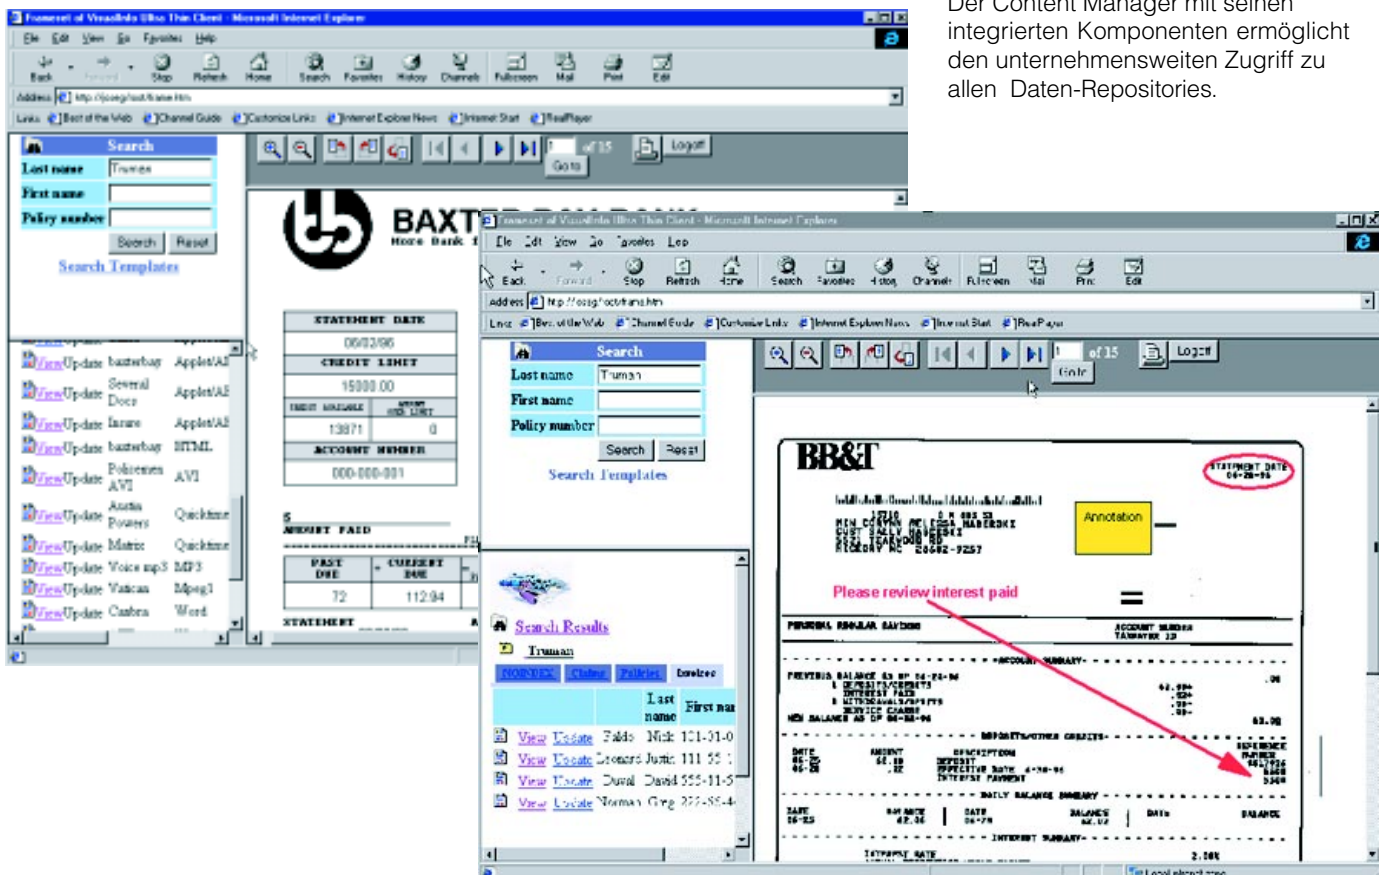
Der Content Manager mit seinen integrierten Komponenten ermöglicht den unternehmensweiten Zugriff zu allen Daten-Repositories.

Frameset of VisualInfo Ultra Thin Client - Microsoft Internet Explorer

File Edit View Go Favorites Help

Back Forward Stop Refresh Home Search Favorites History Channels Fullscreen Mail Print Edit

Address http://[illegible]

Links Best of the Web Channel Guide Customize Links Internet Explorer News Internet Start RealPlayer

Search
Last name Truman
First name
Policy number
Search Reset
Search Templates

of 15 Go to Logoff

BAXTER

| View Update | basterbay | AppletAE |
|---|---|---|
| View Update | Several Docs | AppletAE |
| View Update | Insure | AppletAE |
| View Update | basterbay | HTML |
| View Update | Policemen AVI | AVI |
| View Update | Austin Powers | Quicktime |
| View Update | Matrix | Quicktime |
| View Update | Voice mp3 | MP3 |
| View Update | Vatican | Mpeg1 |
| View Update | Canbra | Word |

STATEMENT DATE
06/03/96
CREDIT LIMIT
15000.00
13871 0
ACCOUNT NUMBER
000-000-001
AMOUNT PAID
PAST DUE 72
CURRENT DUE 112.94
STATEMENT

Frameset of VisualInfo Ultra Thin Client - Microsoft Internet Explorer

File Edit View Go Favorites Help

Back Forward Stop Refresh Home Search Favorites History Channels Fullscreen Mail Print Edit

Address http://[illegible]

Links Best of the Web Channel Guide Customize Links Internet Explorer News Internet Start RealPlayer

Search
Last name Truman
First name
Policy number
Search Reset
Search Templates

1 of 15 Go to Logoff

Search Results
Truman

NOINDEX Claims Policies Enrollees

| | Last name | First name |
|---|---|---|
| View Update | Faldo | Nick 121-21-0 |
| View Update | Leonard | Justin 111 55 |
| View Update | Duval | David 555-11-5 |
| View Update | Norman | Greg 222-55-4 |

BB&T

STATEMENT DATE 06-28-96

Annotation

Please review interest paid

PERSONAL REGULAR SAVINGS

ACCOUNT SUMMARY
DAILY BALANCE SUMMARY
INTEREST SUMMARY

Local intranet zone